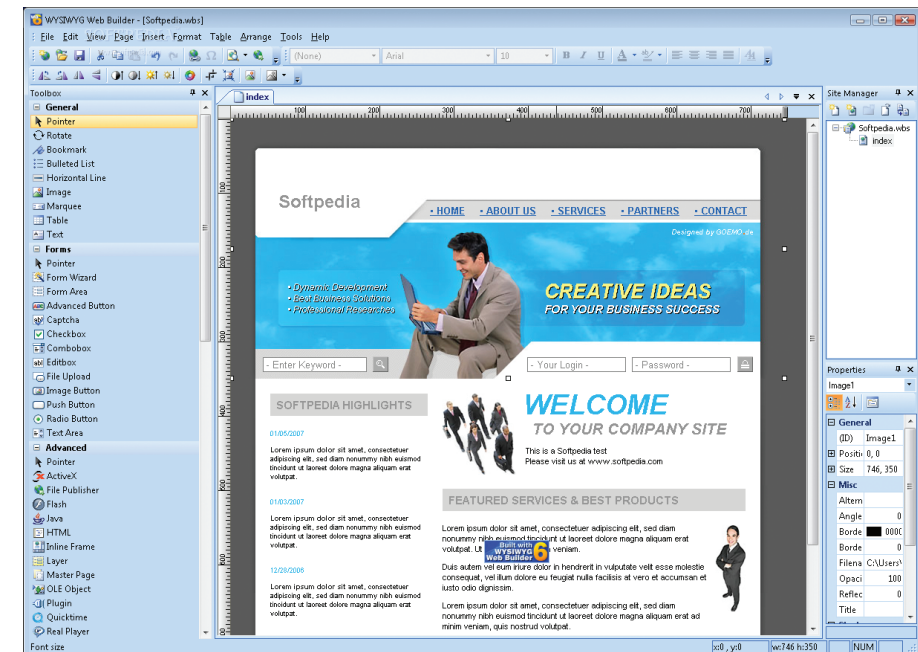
WYSIWYG Web Builder - [Softpedia.wbs]

File Edit View Page Insert Format Table Arrange Tools Help

(None) Arial 10

Toolbox
General
Pointer
Rotate
Bookmark
Bulleted List
Horizontal Line
Image
Marquee
Table
Text
Forms
Pointer
Form Wizard
Form Area
Advanced Button
Captcha
Checkbox
Combobox
Editbox
File Upload
Image Button
Push Button
Radio Button
Text Area
Advanced
Pointer
ActiveX
File Publisher
Flash
Java
HTML
Inline Frame
Layer
Master Page
OLE Object
Plugin
Quicktime
Real Player

index

100 200 300 400 500 600 700

Softpedia

• HOME • ABOUT US • SERVICES • PARTNERS • CONTACT

Designed by GOEMO.de

• Dynamic Development
• Best Business Solutions
• Professional Researches

CREATIVE IDEAS
FOR YOUR BUSINESS SUCCESS

- Enter Keyword -

- Your Login -

- Password -

SOFTPEDIA HIGHLIGHTS

01/05/2007

Lorem ipsum dolor sit amet, consectetuer adipiscing elit, sed diam nonummy nibh euismod tincidunt ut laoreet dolore magna aliquam erat volutpat.

01/03/2007

Lorem ipsum dolor sit amet, consectetuer adipiscing elit, sed diam nonummy nibh euismod tincidunt ut laoreet dolore magna aliquam erat volutpat.

12/28/2006

Lorem ipsum dolor sit amet, consectetuer adipiscing elit, sed diam nonummy nibh euismod tincidunt ut laoreet dolore magna aliquam erat volutpat.

WELCOME
TO YOUR COMPANY SITE

This is a Softpedia test
Please visit us at www.softpedia.com

FEATURED SERVICES & BEST PRODUCTS

Lorem ipsum dolor sit amet, consectetuer adipiscing elit, sed diam nonummy nibh euismod tincidunt ut laoreet dolore magna aliquam erat volutpat. Ut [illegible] veniam.

Built with WYSIWYG Web Builder 6

Duis autem vel eum iriure dolor in hendrerit in vulputate velit esse molestie consequat, vel illum dolore eu feugiat nulla facilisis at vero et accumsan et iusto odio dignissim.

Lorem ipsum dolor sit amet, consectetuer adipiscing elit, sed diam nonummy nibh euismod tincidunt ut laoreet dolore magna aliquam erat volutpat. Ut wisi enim ad minim veniam, quis nostrud volutpat.

Site Manager
Softpedia.wbs
index

Properties
Image1
General
(ID) Image1
Position 0, 0
Size 746, 350
Misc
Altern
Angle 0
Borde 0000
Borde 0
Filena C:\Users\
Opaci 100
Reflec 0
Title

Font size
x:0 , y:0
w:746 h:350
NUM